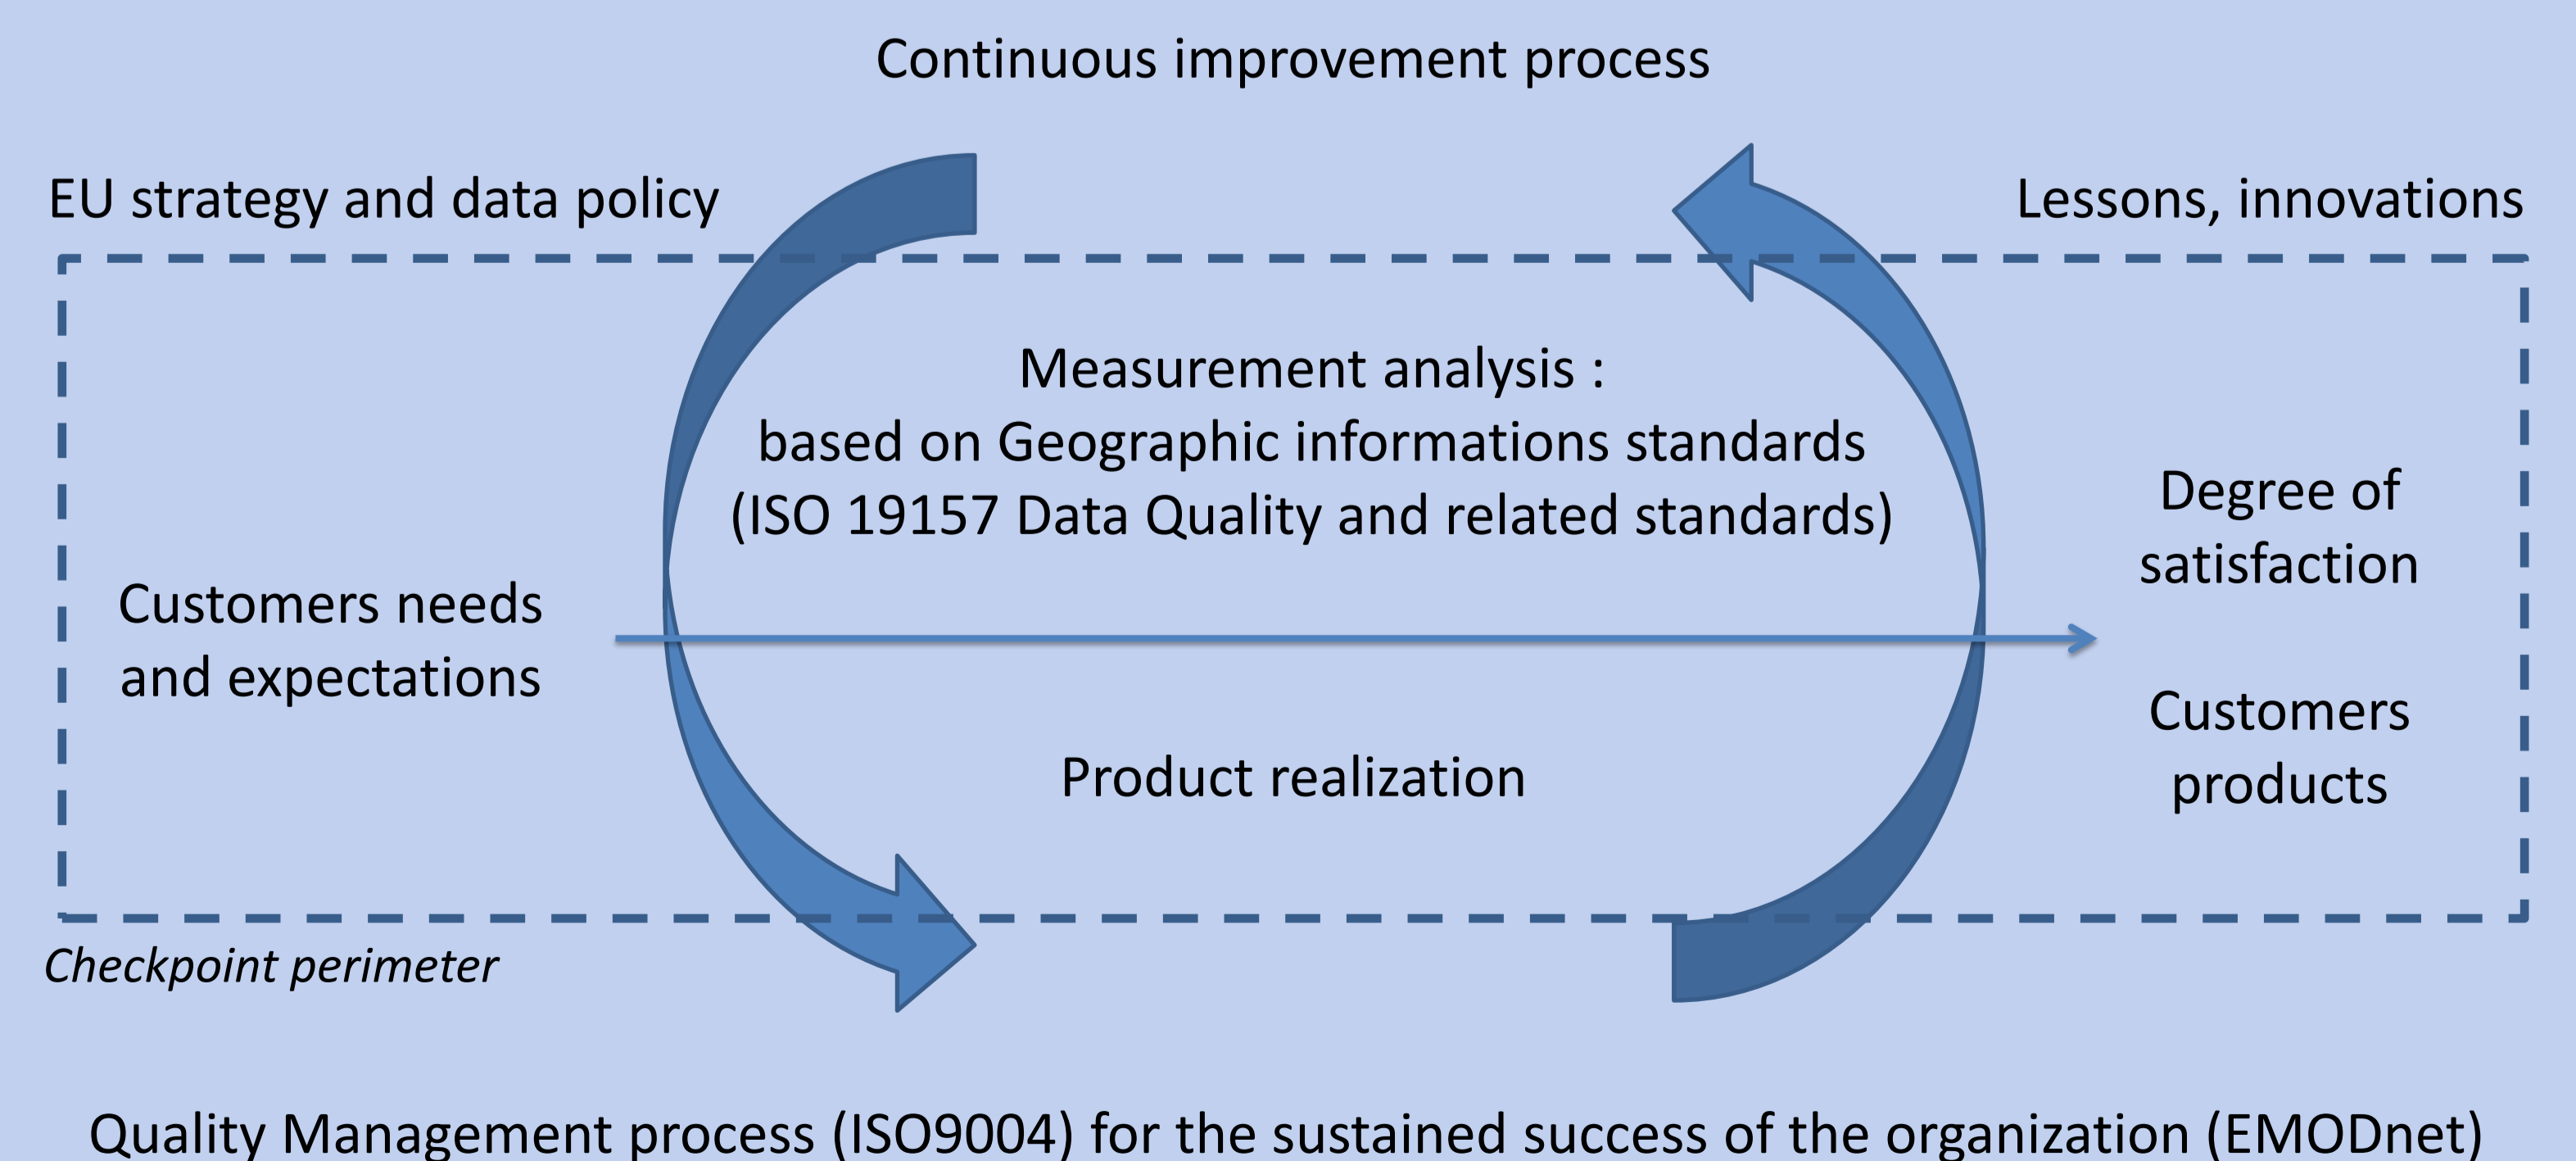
Continuous improvement process

EU strategy and data policy

Lessons, innovations

Measurement analysis :
based on Geographic informations standards
(ISO 19157 Data Quality and related standards)

Customers needs and expectations

Degree of satisfaction

Customers products

Product realization

Checkpoint perimeter

Quality Management process (ISO9004) for the sustained success of the organization (EMODnet)